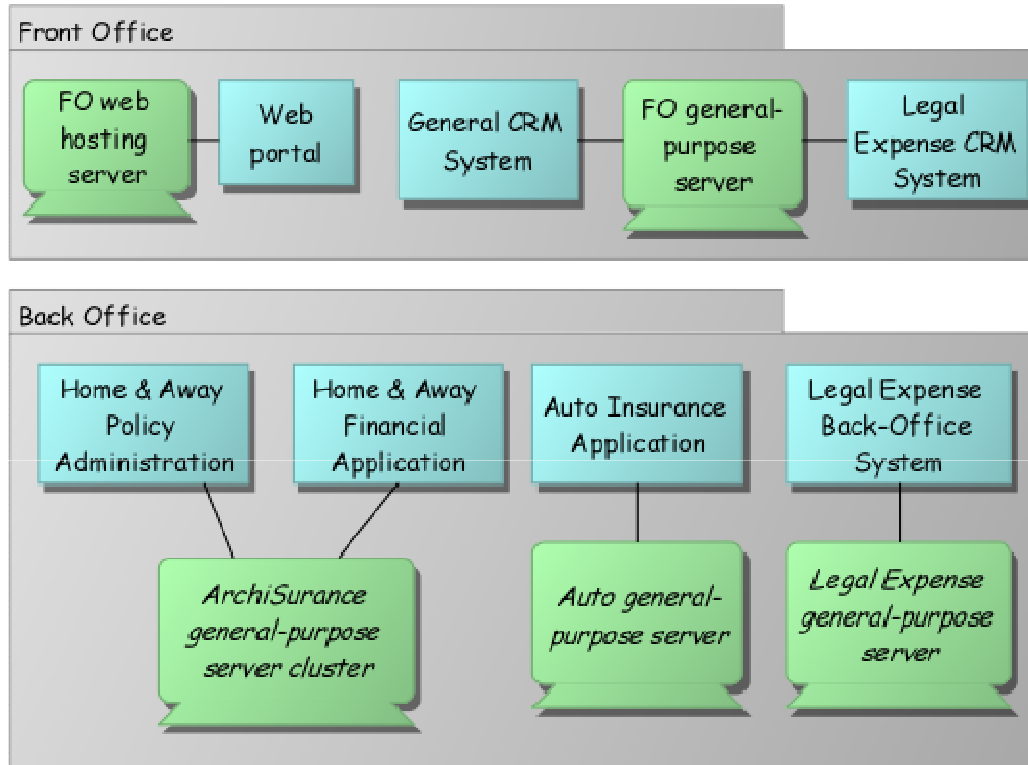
Front Office

FO web hosting server

Web portal

General CRM System

FO general-purpose server

Legal Expense CRM System

Back Office

Home & Away Policy Administration

Home & Away Financial Application

Auto Insurance Application

Legal Expense Back-Office System

ArchiSurance general-purpose server cluster

Auto general-purpose server

Legal Expense general-purpose server